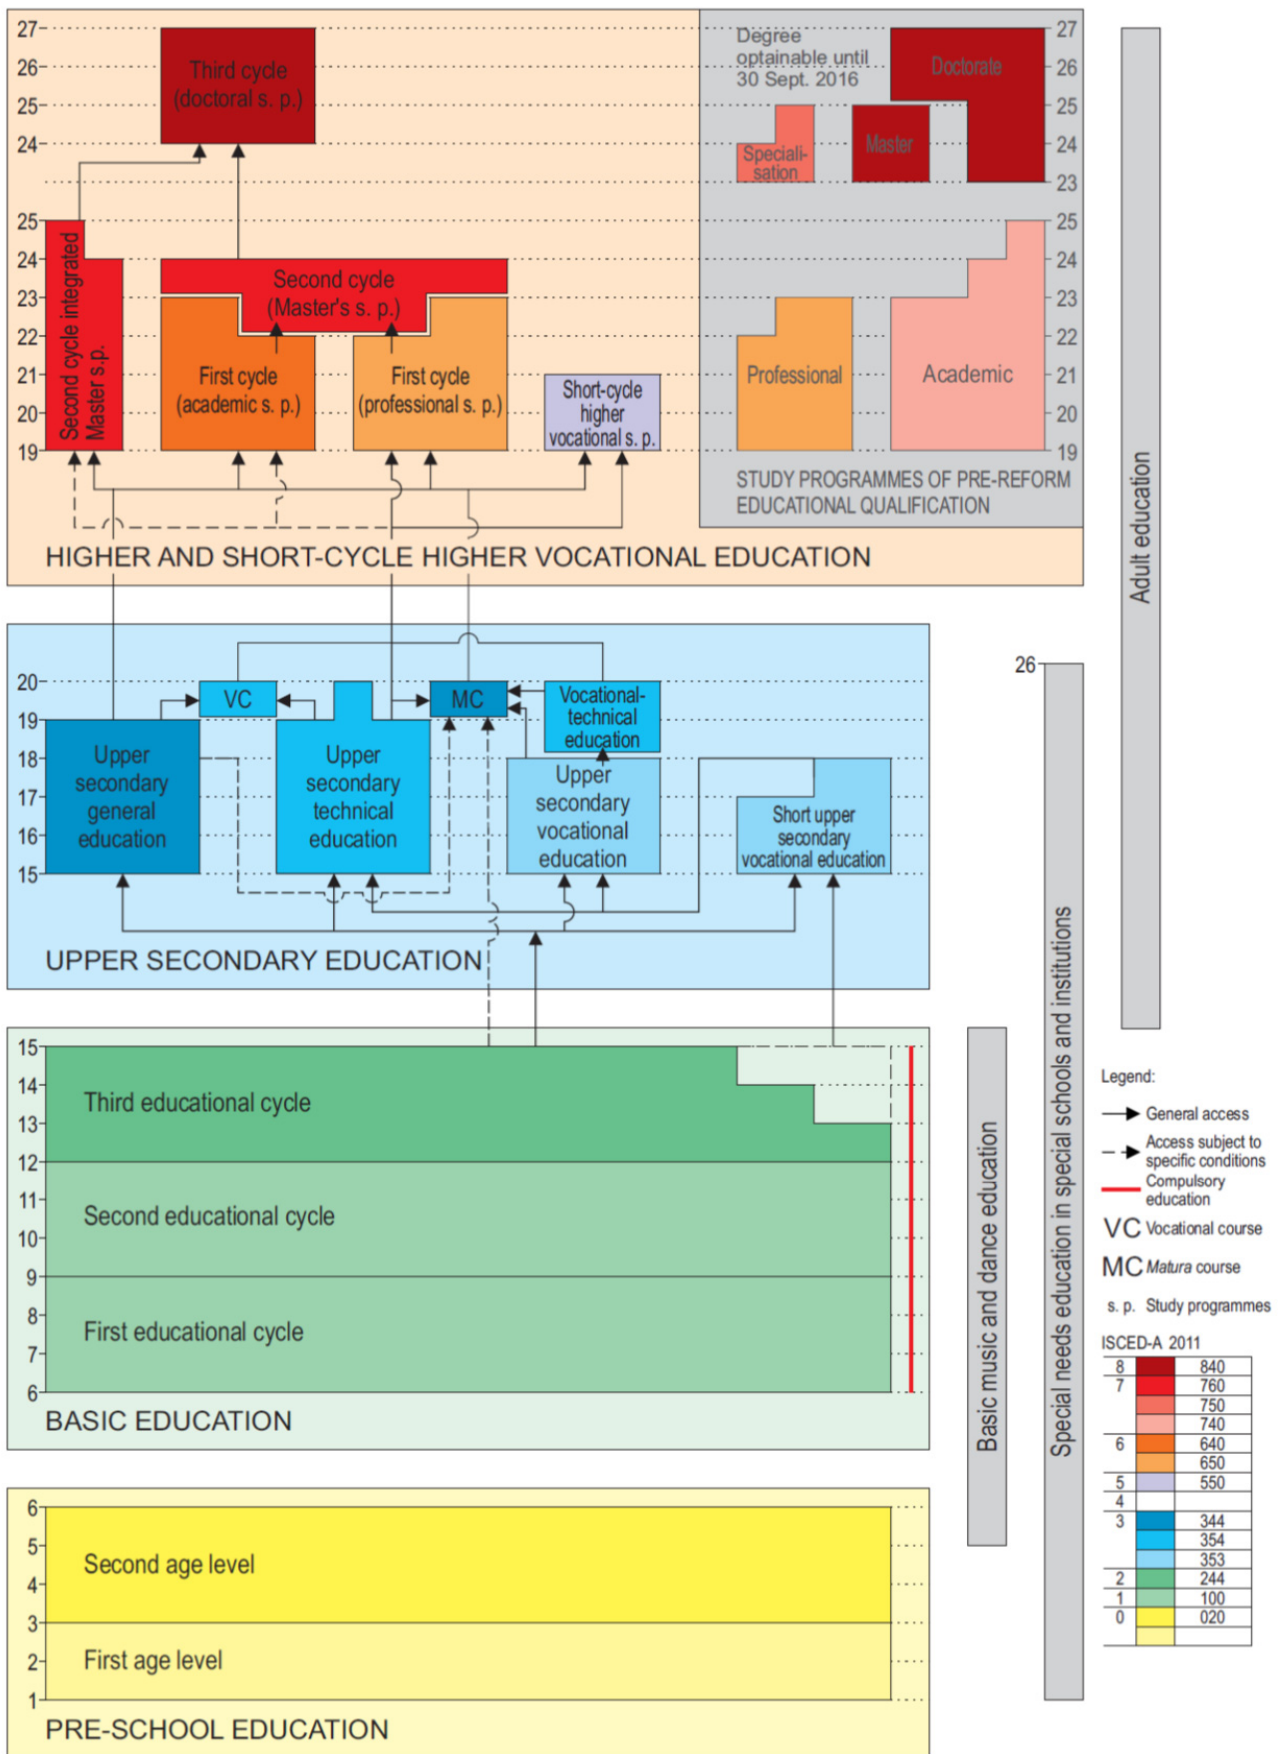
27
26
25
24
Third cycle (doctoral s. p.)

Degree optainable until 30 Sept. 2016

Doctorate
Speciali-sation
Master

27
26
25
24
23

25
24
23
22
21
20
19

Second cycle integrated Master s.p.

Second cycle (Master's s. p.)

First cycle (academic s. p.)

First cycle (professional s. p.)

Short-cycle higher vocational s. p.

Professional
Academic

25
24
23
22
21
20
19

STUDY PROGRAMMES OF PRE-REFORM EDUCATIONAL QUALIFICATION

HIGHER AND SHORT-CYCLE HIGHER VOCATIONAL EDUCATION

Adult education

20
19
18
17
16
15

VC
MC
Vocational-technical education

Upper secondary general education

Upper secondary technical education

Upper secondary vocational education

Short upper secondary vocational education

UPPER SECONDARY EDUCATION

26

15
14
13
12
11
10
9
8
7
6

Third educational cycle

Second educational cycle

First educational cycle

BASIC EDUCATION

Basic music and dance education

Special needs education in special schools and institutions

Legend:
General access
Access subject to specific conditions
Compulsory education
VC Vocational course
MC Matura course
s. p. Study programmes

ISCED-A 2011

| | |
|---|---|
| 8 | 840 |
| 7 | 760 |
| | 750 |
| | 740 |
| 6 | 640 |
| | 650 |
| 5 | 550 |
| 4 | |
| 3 | 344 |
| | 354 |
| | 353 |
| 2 | 244 |
| 1 | 100 |
| 0 | 020 |

6
5
4
3
2
1

Second age level

First age level

PRE-SCHOOL EDUCATION